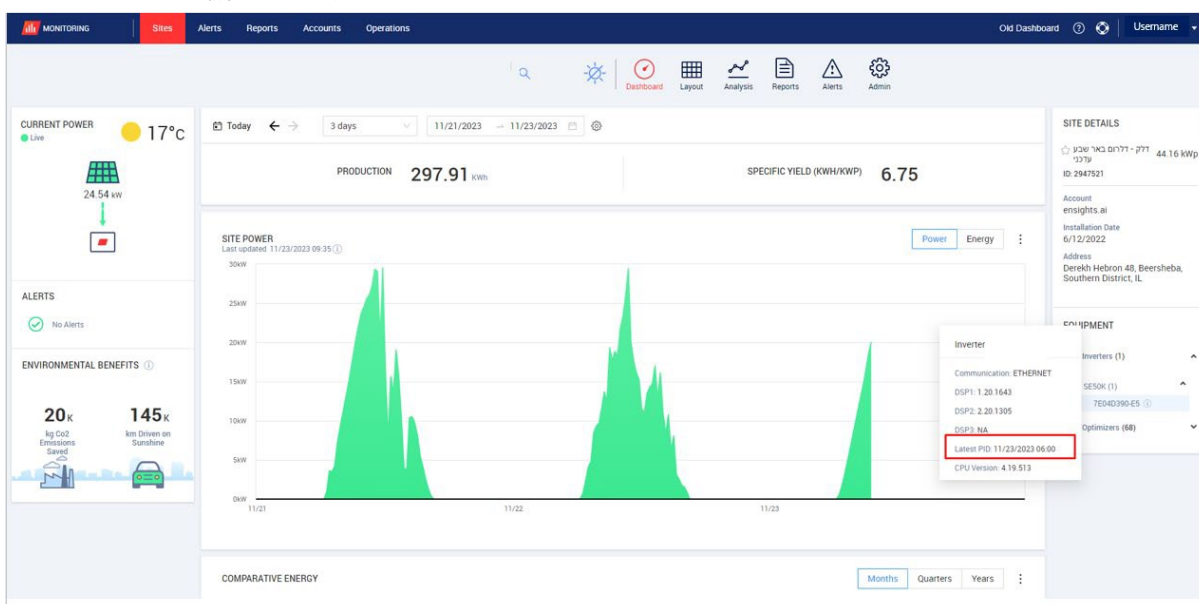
MONITORING Sites Alerts Reports Accounts Operations Old Dashboard Username

Dashboard Layout Analysis Reports Alerts Admin

CURRENT POWER
Live
17°C
24.54 kW

Today 3 days 11/21/2023 → 11/23/2023

PRODUCTION 297.91 kWh
SPECIFIC YIELD (KWH/KWP) 6.75

SITE POWER
Last updated: 11/23/2023 09:35
Power Energy

30kW
25kW
20kW
15kW
10kW
5kW
0kW
11/21 11/22 11/23

Inverter
Communication: ETHERNET
DSP1: 1.20.1643
DSP2: 2.20.1305
DSP3: NA
Latest PID: 11/23/2023 06:00
CPU Version: 4.19.513

ALERTS
No Alerts

ENVIRONMENTAL BENEFITS
20K kg Co2 Emissions Saved
145K km Driven on Sunshine

SITE DETAILS
דלק - דלרום באר שבע עדכני 44.16 kWp
ID: 2947521
Account
ensights.ai
Installation Date
6/12/2022
Address
Derekh Hebron 48, Beersheba, Southern District, IL

EQUIPMENT
Inverters (1)
SE50K (1)
7E04D390-E5
Optimizers (68)

COMPARATIVE ENERGY
Months Quarters Years